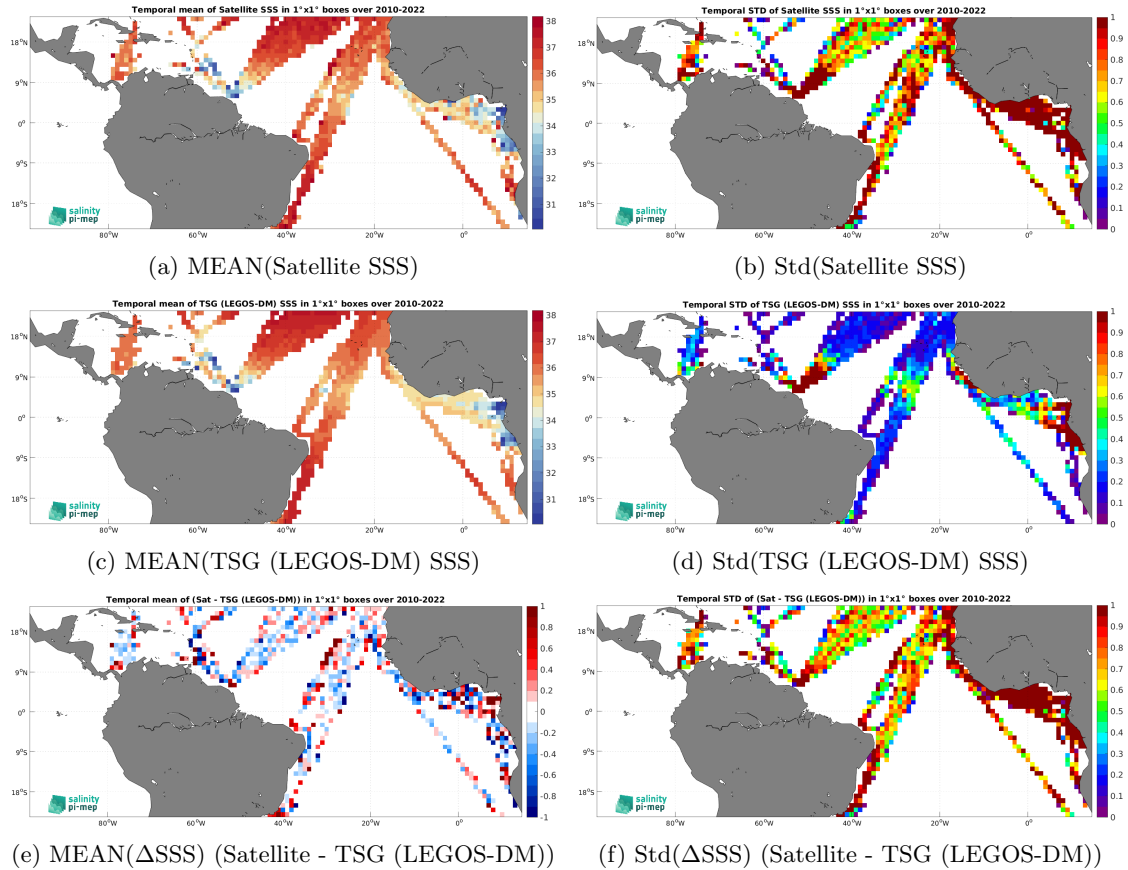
Temporal mean of Satellite SSS in 1°x1° boxes over 2010-2022

18°N
9°N
0°
9°S
18°S
80°W 60°W 40°W 20°W 0°

38 37 36 35 34 33 32 31

salinity pi-mep

(a) MEAN(Satellite SSS)

Temporal STD of Satellite SSS in 1°x1° boxes over 2010-2022

18°N
9°N
0°
9°S
18°S
80°W 60°W 40°W 20°W 0°

1 0.9 0.8 0.7 0.6 0.5 0.4 0.3 0.2 0.1 0

salinity pi-mep

(b) Std(Satellite SSS)

Temporal mean of TSG (LEGOS-DM) SSS in 1°x1° boxes over 2010-2022

18°N
9°N
0°
9°S
18°S
80°W 60°W 40°W 20°W 0°

38 37 36 35 34 33 32 31

salinity pi-mep

(c) MEAN(TSG (LEGOS-DM) SSS)

Temporal STD of TSG (LEGOS-DM) SSS in 1°x1° boxes over 2010-2022

18°N
9°N
0°
9°S
18°S
80°W 60°W 40°W 20°W 0°

1 0.9 0.8 0.7 0.6 0.5 0.4 0.3 0.2 0.1 0

salinity pi-mep

(d) Std(TSG (LEGOS-DM) SSS)

Temporal mean of (Sat - TSG (LEGOS-DM)) in 1°x1° boxes over 2010-2022

18°N
9°N
0°
9°S
18°S
80°W 60°W 40°W 20°W 0°

1 0.8 0.6 0.4 0.2 0 -0.2 -0.4 -0.6 -0.8 -1

salinity pi-mep

(e) MEAN($\Delta$SSS) (Satellite - TSG (LEGOS-DM))

Temporal STD of (Sat - TSG (LEGOS-DM)) in 1°x1° boxes over 2010-2022

18°N
9°N
0°
9°S
18°S
80°W 60°W 40°W 20°W 0°

1 0.9 0.8 0.7 0.6 0.5 0.4 0.3 0.2 0.1 0

salinity pi-mep

(f) Std($\Delta$SSS) (Satellite - TSG (LEGOS-DM))